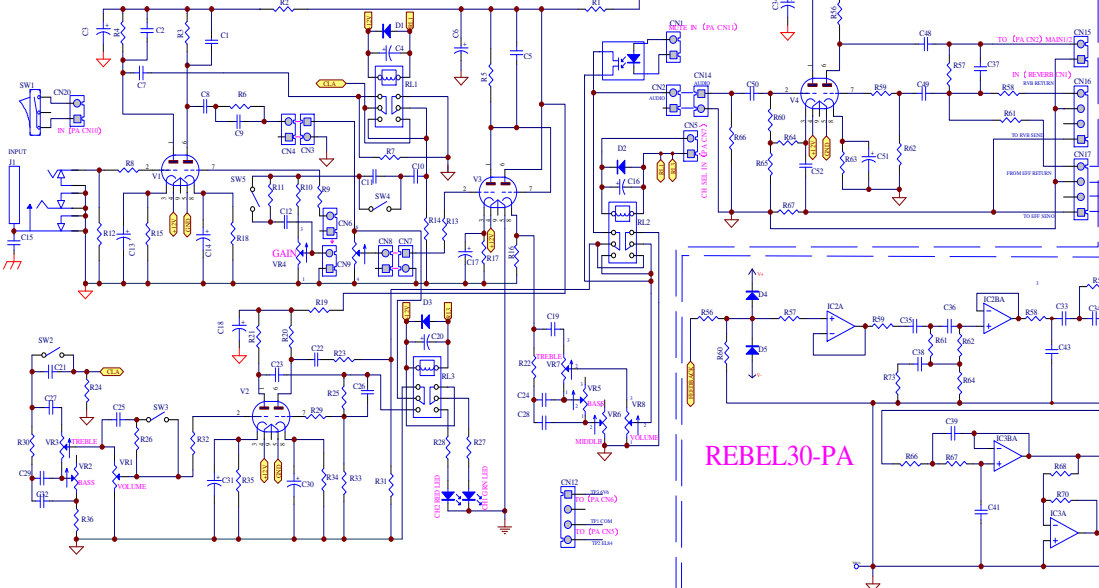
R2
R1
C3
R4
C2
R3
C1
C6
R16
C7
D1
C4
R5
C5
CN1
MUTE IN（PA CN11）
CN15
TO（PA CN2）MAIN1/2
C48
R57
C37
SW1
CN20
IN（PA CN10）
CLA
RL1
CN2
AUDIO
CN14
AUDIO
C50
V4
R59
C49
IN（REVERB CN6）
CN16
R58
RVB RETURN
C8
R6
C9
CN4
CN3
R7
C10
R66
R60
R64
R65
C52
R63
C51
R62
R61
TO RVB SEND
CN5
CH SEL IN（PA CN7）
D2
C16
CN17
FROM EFF RETURN
R67
TO EFF SEND
INPUT
J1
R8
V1
SW5
R11
R10
C12
R9
CN6
C11
SW4
R14
R13
V3
RL2
C15
R12
C13
R15
C14
R18
GAIN
VR4
CN9
CN8
CN7
C17
R17
R15
R19
D3
V+
D4
R56
R57
IC2A
R59
C35
C36
IC2BA
R58
C33
C18
R21
R20
C20
C19
R60
D5
V-
C38
R61
R62
C43
SW2
C21
CLA
R24
C22
R23
RL3
R22
TREBLE
VR7
C23
C26
VR5
R73
R64
C27
C25
SW3
R26
R25
C24
BASS
R30
VR3
TREBLE
V2
R29
R32
C28
VR6
VR8
C29
VR2
VR1
R28
R27
MIDDLE
VOLUME
C39
IC3BA
BASS
VOLUME
REBEL30-PA
R66
R67
R68
C32
C31
R35
C30
R34
R33
R31
CH2 RED LED
CH1 GRN LED
CN12
TP1 GAIN
TO（PA CN6）
TP1 COM
TO（PA CN5）
TP1 ELE4
R36
R70
C41
IC3A